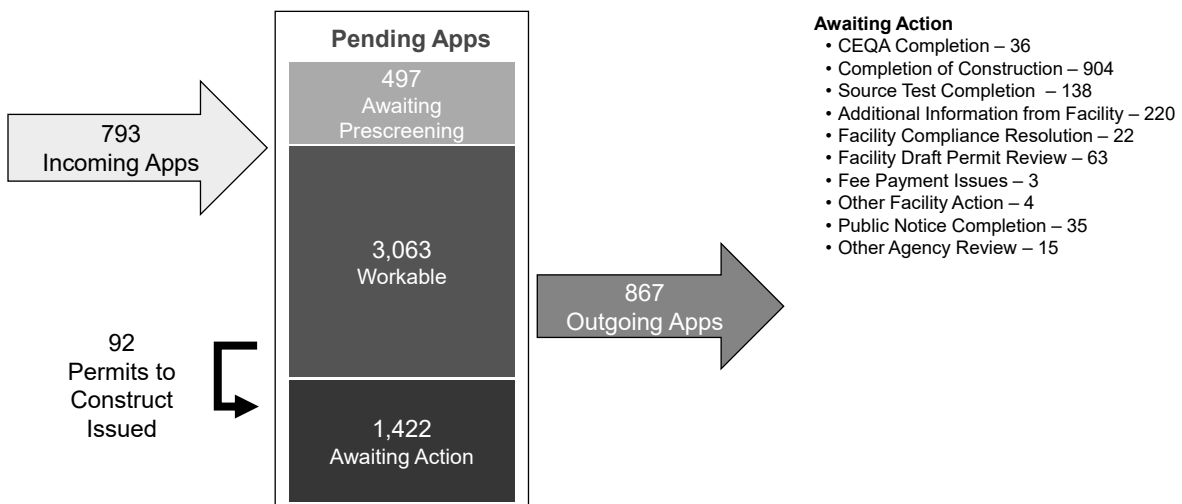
793
Incoming Apps

Pending Apps

497
Awaiting
Prescreening

3,063
Workable

1,422
Awaiting Action

92
Permits to
Construct
Issued

867
Outgoing Apps

Awaiting Action
• CEQA Completion – 36
• Completion of Construction – 904
• Source Test Completion – 138
• Additional Information from Facility – 220
• Facility Compliance Resolution – 22
• Facility Draft Permit Review – 63
• Fee Payment Issues – 3
• Other Facility Action – 4
• Public Notice Completion – 35
• Other Agency Review – 15